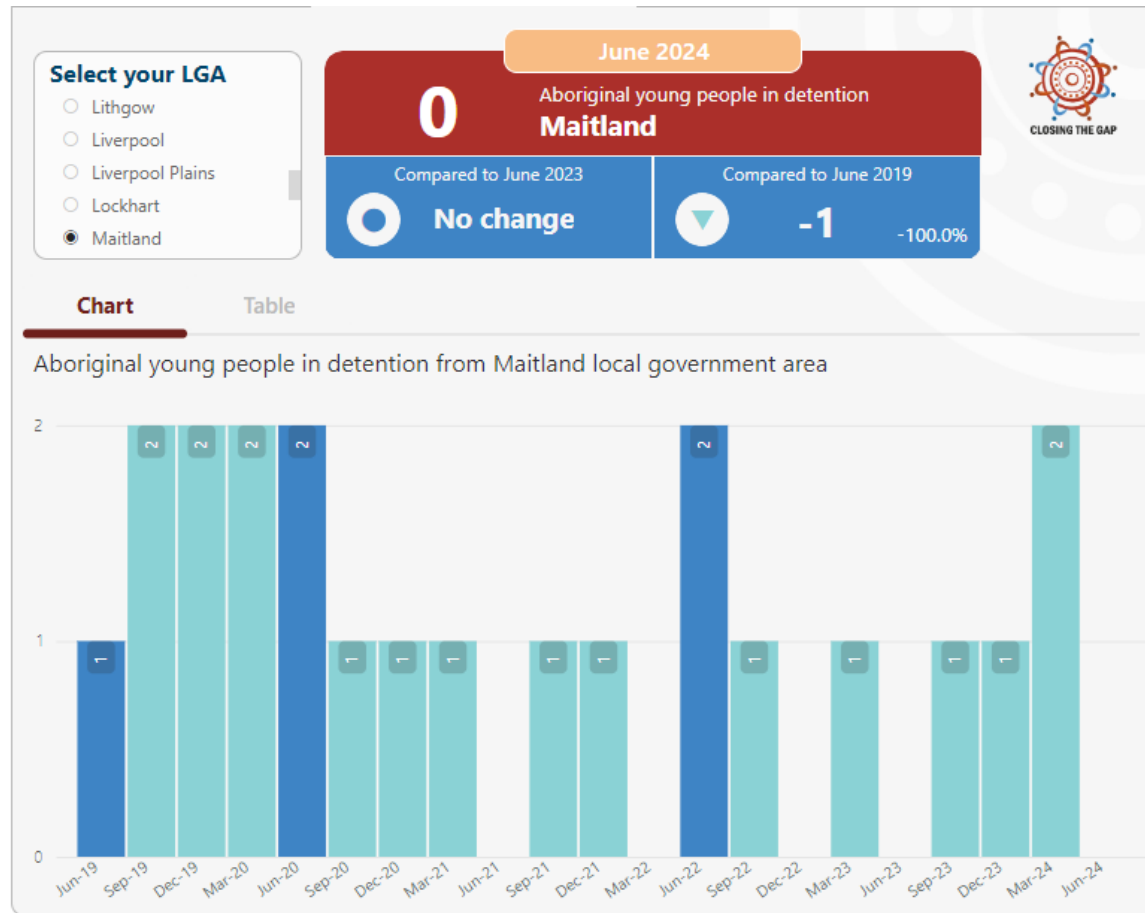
Select your LGA
Lithgow
Liverpool
Liverpool Plains
Lockhart
Maitland

June 2024
0
Aboriginal young people in detention
Maitland

Compared to June 2023
No change

Compared to June 2019
-1
-100.0%

CLOSING THE GAP

Chart
Table

Aboriginal young people in detention from Maitland local government area

2
1
0

1 2 2 2 2 1 1 1 1 1 2 1 1 1 1 2

Jun-19 Sep-19 Dec-19 Mar-20 Jun-20 Sep-20 Dec-20 Mar-21 Jun-21 Sep-21 Dec-21 Mar-22 Jun-22 Sep-22 Dec-22 Mar-23 Jun-23 Sep-23 Dec-23 Mar-24 Jun-24